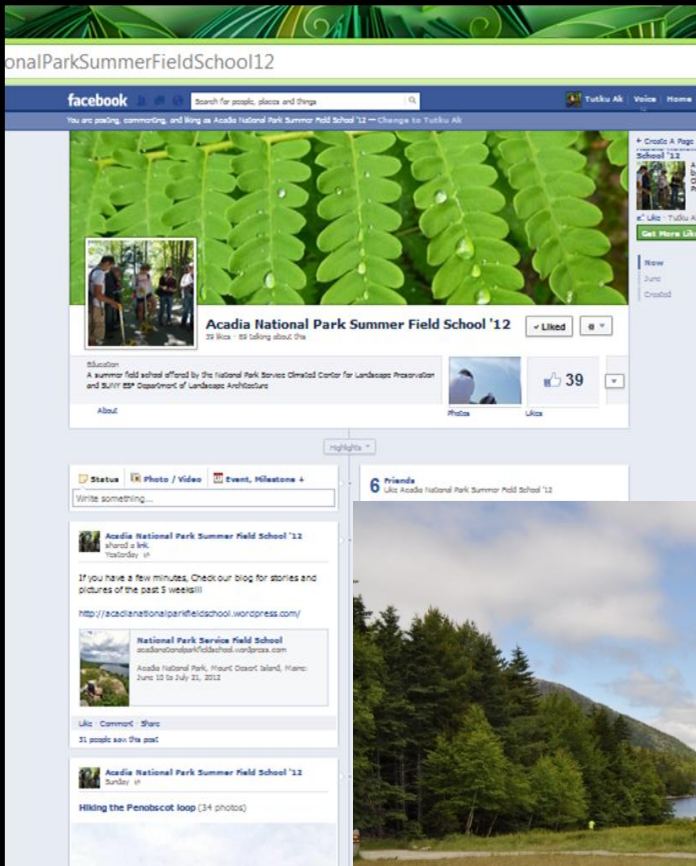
onalParkSummerFieldSchool12

facebook

Search for people, places and things

Tutku Ak | Voice | Home

You are posting, commenting, and liking as Acadia National Park Summer Field School '12 — Change to Tutku Ak

Acadia National Park Summer Field School '12

39 likes · 89 talking about this

Liked

Education

A summer field school offered by the National Park Service Olmsted Center for Landscape Preservation and SUNY ESF Department of Landscape Architecture

39

About

Photos

Likes

Highlights

Status

Photo / Video

Event, Milestone +

Write something...

Acadia National Park Summer Field School '12 shared a link. Yesterday

If you have a few minutes, Check our blog for stories and pictures of the past 5 weeks!!!

http://acadianationalparkfieldschool.wordpress.com/

National Park Service Field School

acadianationalparkfieldschool.wordpress.com

Acadia National Park, Mount Desert Island, Maine: June 10 to July 21, 2012

Like · Comment · Share

31 people saw this post

Acadia National Park Summer Field School '12 Sunday

Hiking the Penobscot loop (34 photos)

6 Friends

Like Acadia National Park Summer Field School '12

+ Create A Page

School '12

Like · Tutku A

Get More Lik

Now

June

Created